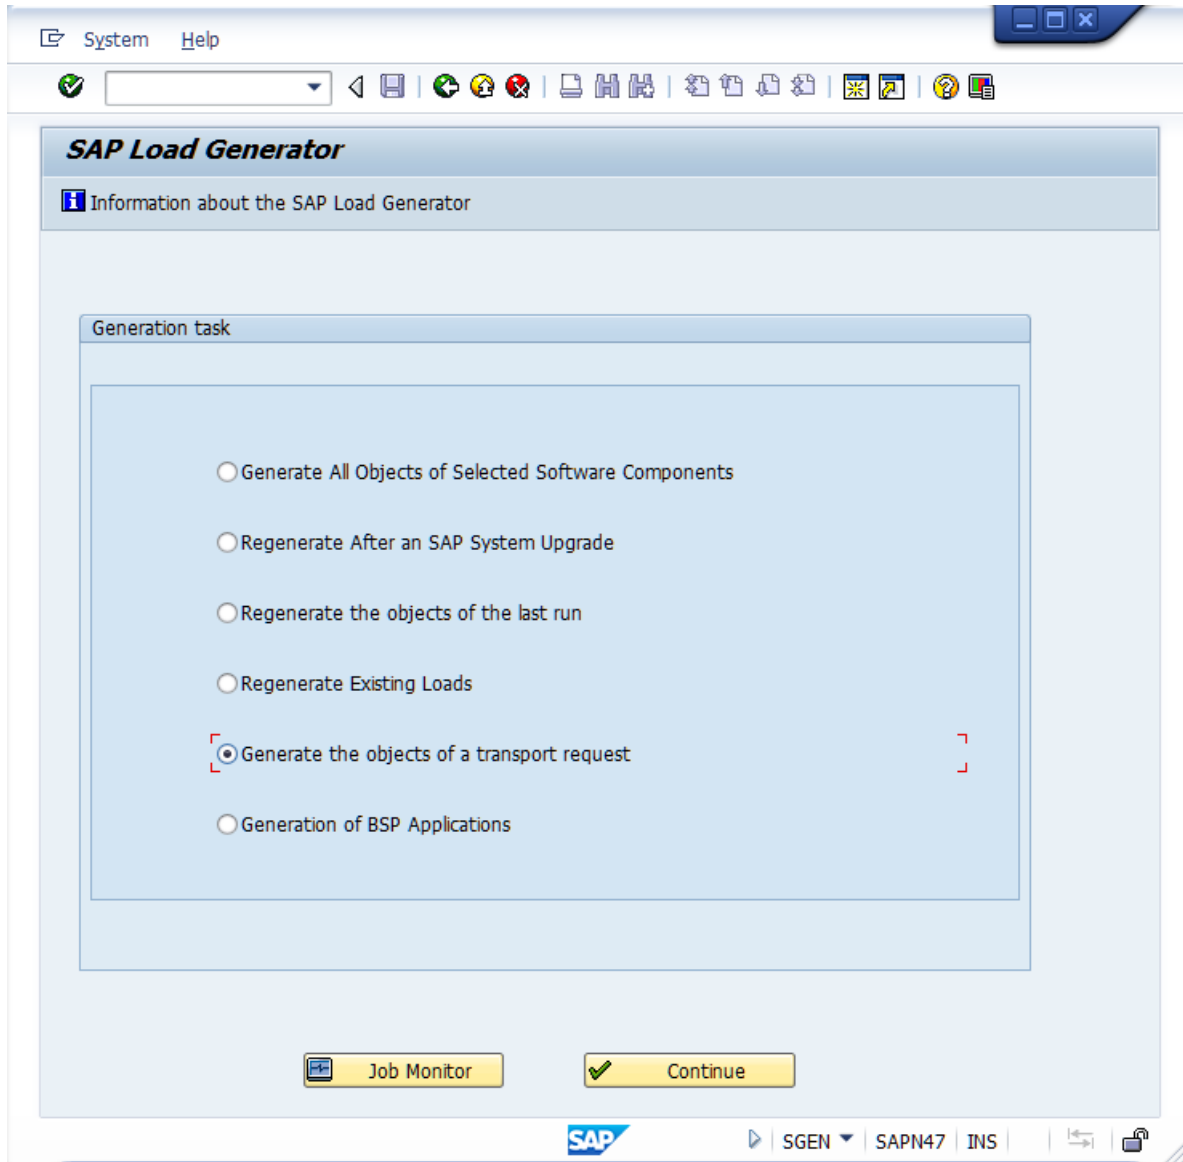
System Help

SAP Load Generator

Information about the SAP Load Generator

Generation task

Generate All Objects of Selected Software Components

Regenerate After an SAP System Upgrade

Regenerate the objects of the last run

Regenerate Existing Loads

Generate the objects of a transport request

Generation of BSP Applications

Job Monitor

Continue

SAP

SGEN

SAPN47

INS